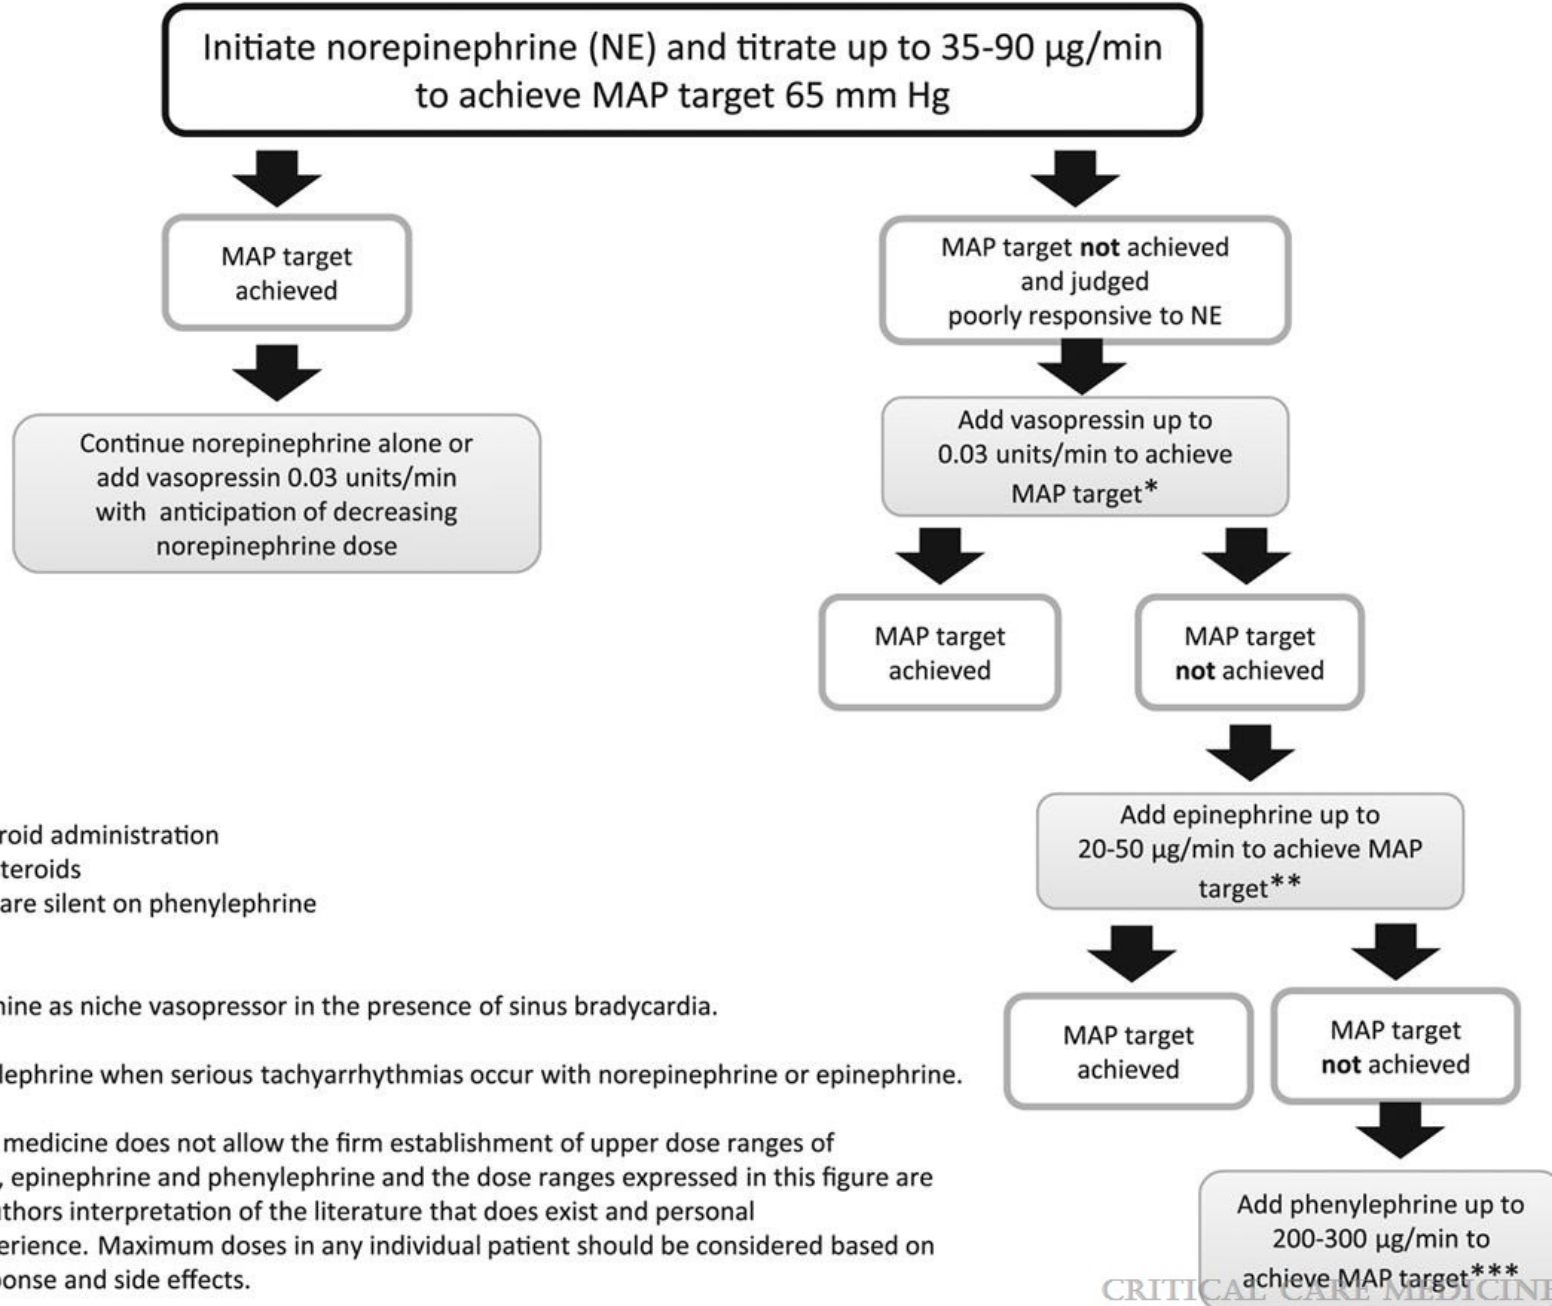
Initiate norepinephrine (NE) and titrate up to 35-90 μg/min to achieve MAP target 65 mm Hg

MAP target achieved

Continue norepinephrine alone or add vasopressin 0.03 units/min with anticipation of decreasing norepinephrine dose

MAP target **not** achieved and judged poorly responsive to NE

Add vasopressin up to 0.03 units/min to achieve MAP target*

MAP target achieved

MAP target **not** achieved

Add epinephrine up to 20-50 μg/min to achieve MAP target**

MAP target achieved

MAP target **not** achieved

Add phenylephrine up to 200-300 μg/min to achieve MAP target***

roid administration
teroids
are silent on phenylephrine

hine as niche vasopressor in the presence of sinus bradycardia.

lephrine when serious tachyarrhythmias occur with norepinephrine or epinephrine.

medicine does not allow the firm establishment of upper dose ranges of , epinephrine and phenylephrine and the dose ranges expressed in this figure are thors interpretation of the literature that does exist and personal erience. Maximum doses in any individual patient should be considered based on ponse and side effects.

CRITICAL CARE MEDICINE